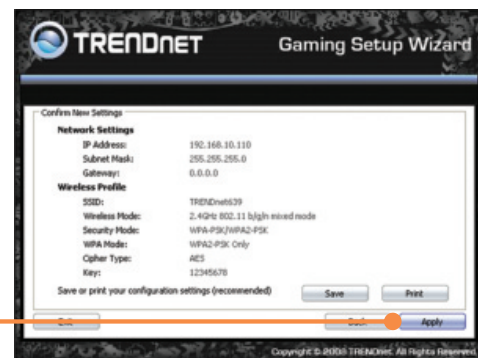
TRENDnet

Gaming Setup Wizard

Confirm New Settings

Network Settings

| | |
|---|---|
| IP Address: | 192.168.10.110 |
| Subnet Mask: | 255.255.255.0 |
| Gateway: | 0.0.0.0 |

Wireless Profile

| | |
|---|---|
| SSID: | TRENDnet639 |
| Wireless Mode: | 2.4GHz 802.11 b/g/n mixed mode |
| Security Mode: | WPA-PSK/WPA2-PSK |
| WPA Mode: | WPA2-PSK Only |
| Cipher Type: | AES |
| Key: | 12345678 |

Save or print your configuration settings (recommended)

Save

Print

Exit

Back

Apply

Copyright © 2008 TRENDnet. All Rights Reserved.